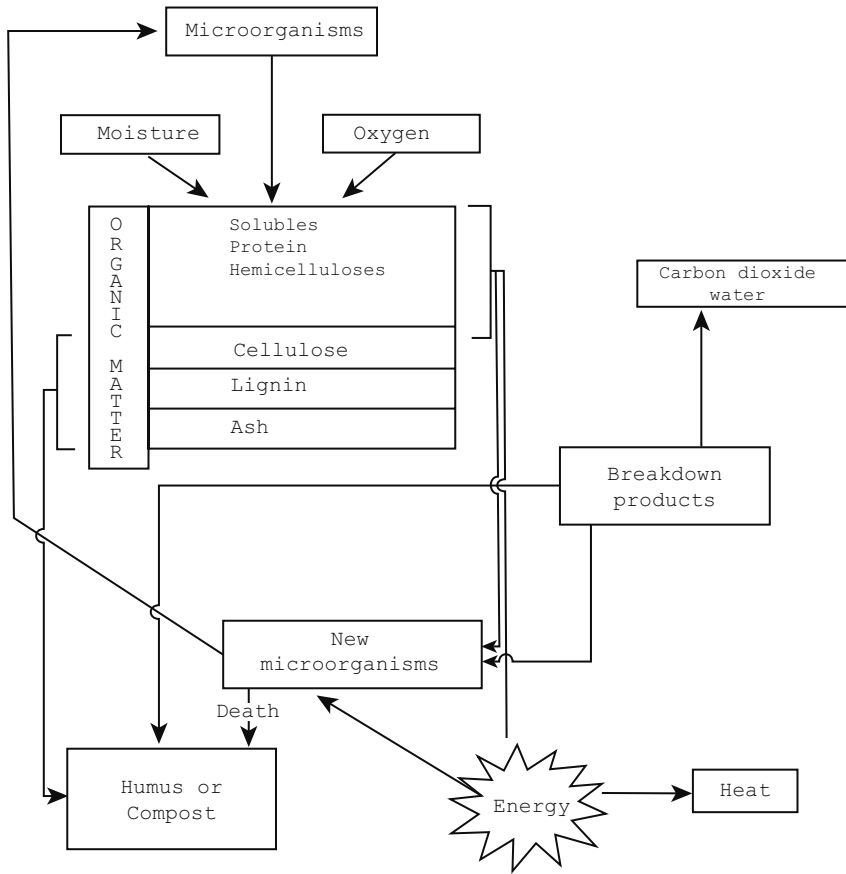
Microorganisms

Moisture

Oxygen

ORGANIC MATTER

Solubles
Protein
Hemicelluloses

Cellulose

Lignin

Ash

Carbon dioxide
water

Breakdown
products

New
microorganisms

Death

Humus or
Compost

Energy

Heat